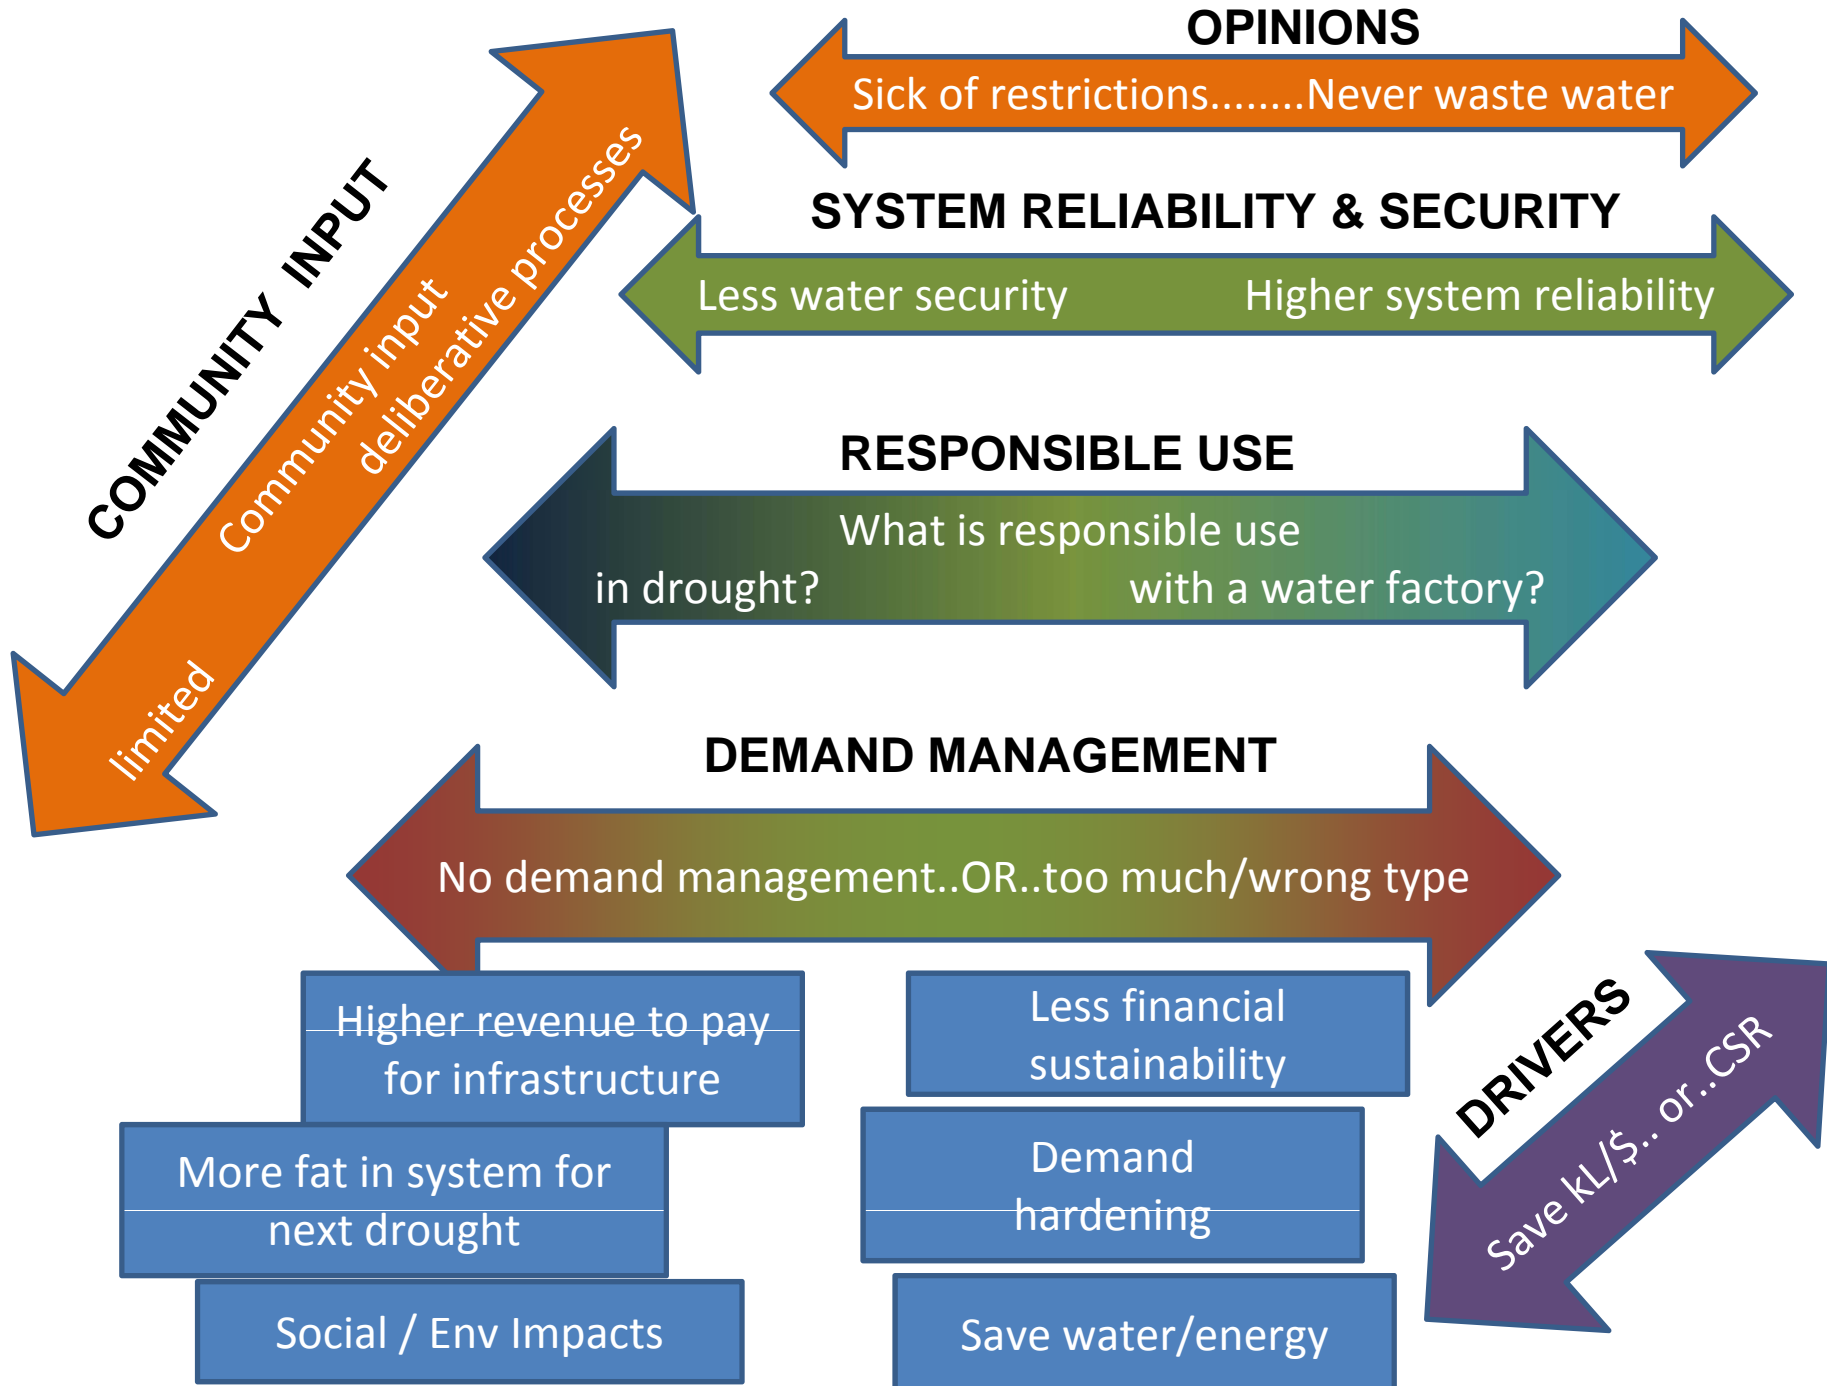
COMMUNITY INPUT

limited

Community input

deliberative processes

OPINIONS

Sick of restrictions........Never waste water

SYSTEM RELIABILITY & SECURITY

Less water security

Higher system reliability

RESPONSIBLE USE

What is responsible use

in drought?

with a water factory?

DEMAND MANAGEMENT

No demand management..OR..too much/wrong type

Higher revenue to pay for infrastructure

More fat in system for next drought

Social / Env Impacts

Less financial sustainability

Demand hardening

Save water/energy

DRIVERS

Save kL/$.. or..CSR